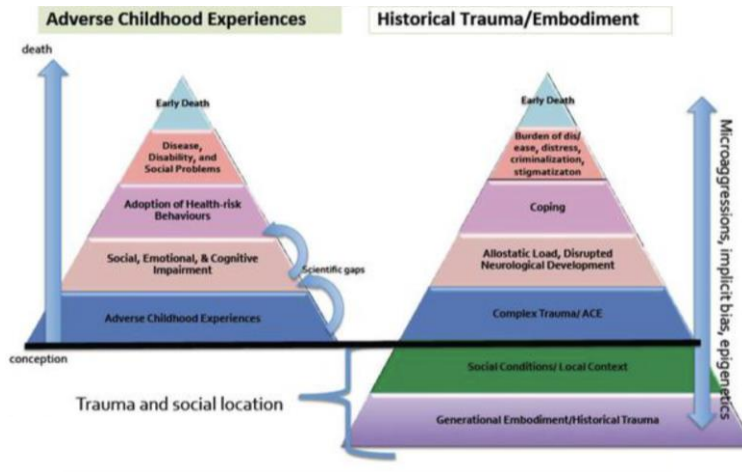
Adverse Childhood Experiences

Historical Trauma/Embodiment

death

Early Death

Disease, Disability, and Social Problems

Adoption of Health-risk Behaviours

Social, Emotional, & Cognitive Impairment

Scientific gaps

Adverse Childhood Experiences

conception

Early Death

Burden of dis/ ease, distress, criminalization, stigmatizaton

Coping

Allostatic Load, Disrupted Neurological Development

Complex Trauma/ ACE

Social Conditions/ Local Context

Generational Embodiment/Historical Trauma

Trauma and social location

Microaggressions, implicit bias, epigenetics